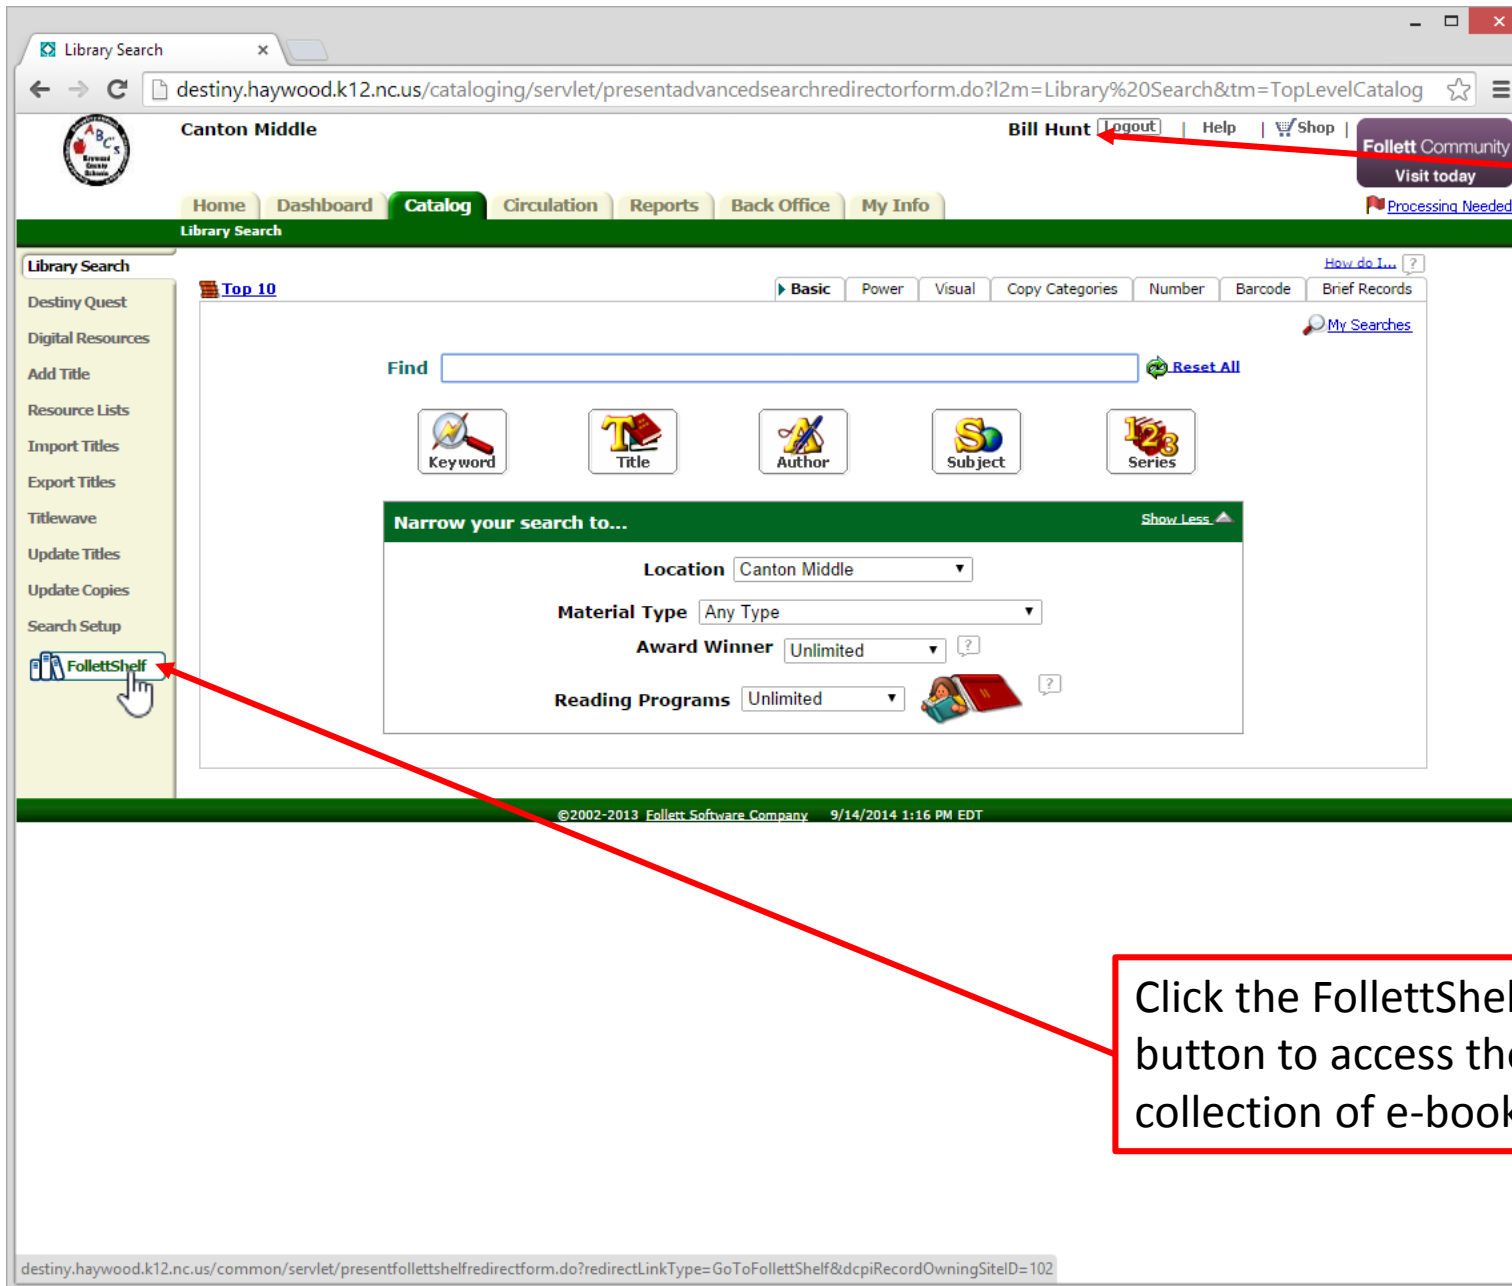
Library Search ×

destiny.haywood.k12.nc.us/cataloging/servlet/presentadvancedsearchredirectorform.do?l2m=Library%20Search&tm=TopLevelCatalog

Canton Middle

Bill Hunt Logout | Help | Shop |

Follett Community
Visit today

Home Dashboard Catalog Circulation Reports Back Office My Info

Processing Needed

Library Search

Library Search
Destiny Quest
Digital Resources
Add Title
Resource Lists
Import Titles
Export Titles
Titlewave
Update Titles
Update Copies
Search Setup
FollettShelf

How do I... ?

Top 10

Basic | Power | Visual | Copy Categories | Number | Barcode | Brief Records

My Searches

Find

Reset All

Keyword
Title
Author
Subject
Series

Narrow your search to...

Show Less

Location Canton Middle

Material Type Any Type

Award Winner Unlimited ?

Reading Programs Unlimited ?

©2002-2013 Follett Software Company 9/14/2014 1:16 PM EDT

Click the FollettShel
button to access th
collection of e-book

destiny.haywood.k12.nc.us/common/servlet/presentfollettshelfredirectform.do?redirectLinkType=GoToFollettShelf&dcpiRecordOwningSiteID=102